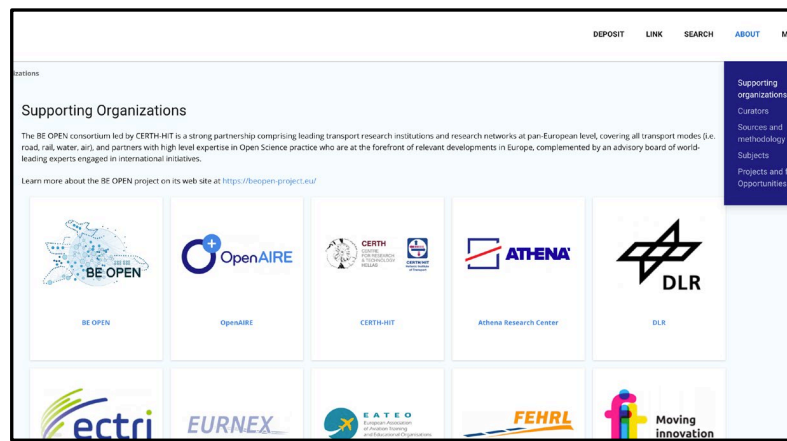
DEPOSIT LINK SEARCH ABOUT M

izations

Supporting Organizations

The BE OPEN consortium led by CERTH-HIT is a strong partnership comprising leading transport research institutions and research networks at pan-European level, covering all transport modes (i.e. road, rail, water, air), and partners with high level expertise in Open Science practice who are at the forefront of relevant developments in Europe, complemented by an advisory board of world-leading experts engaged in international initiatives.

Learn more about the BE OPEN project on its web site at https://beopen-project.eu/

Supporting organizations
Curators
Sources and methodology
Subjects
Projects and Opportunities

BE OPEN
BE OPEN

OpenAIRE
OpenAIRE

CERTH
CENTRE FOR RESEARCH & TECHNOLOGY HELLAS
CERTH/HIT Hellenic Institute of Transport
CERTH-HIT

ATHENA
Athena Research Center

DLR
DLR

ectri

EURNEX

EATEO
European Association of Aviation Training and Educational Organisations

FEHRL

Moving innovation